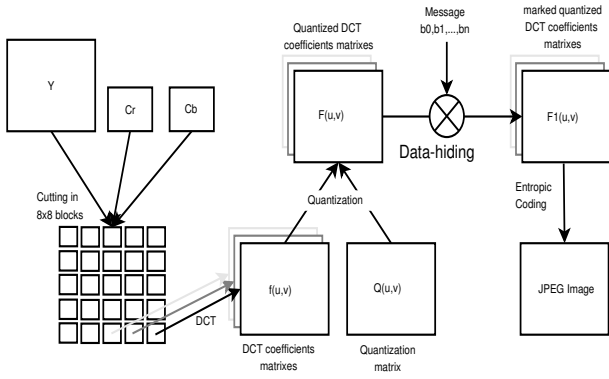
Y

Cr

Cb

Cutting in 8x8 blocks

DCT

f(u,v)

DCT coefficients matrixes

Quantization

Q(u,v)

Quantization matrix

Quantized DCT coefficients matrixes

F(u,v)

Message b0,b1,...,bn

Data-hiding

marked quantized DCT coefficients matrixes

F1(u,v)

Entropic Coding

JPEG Image